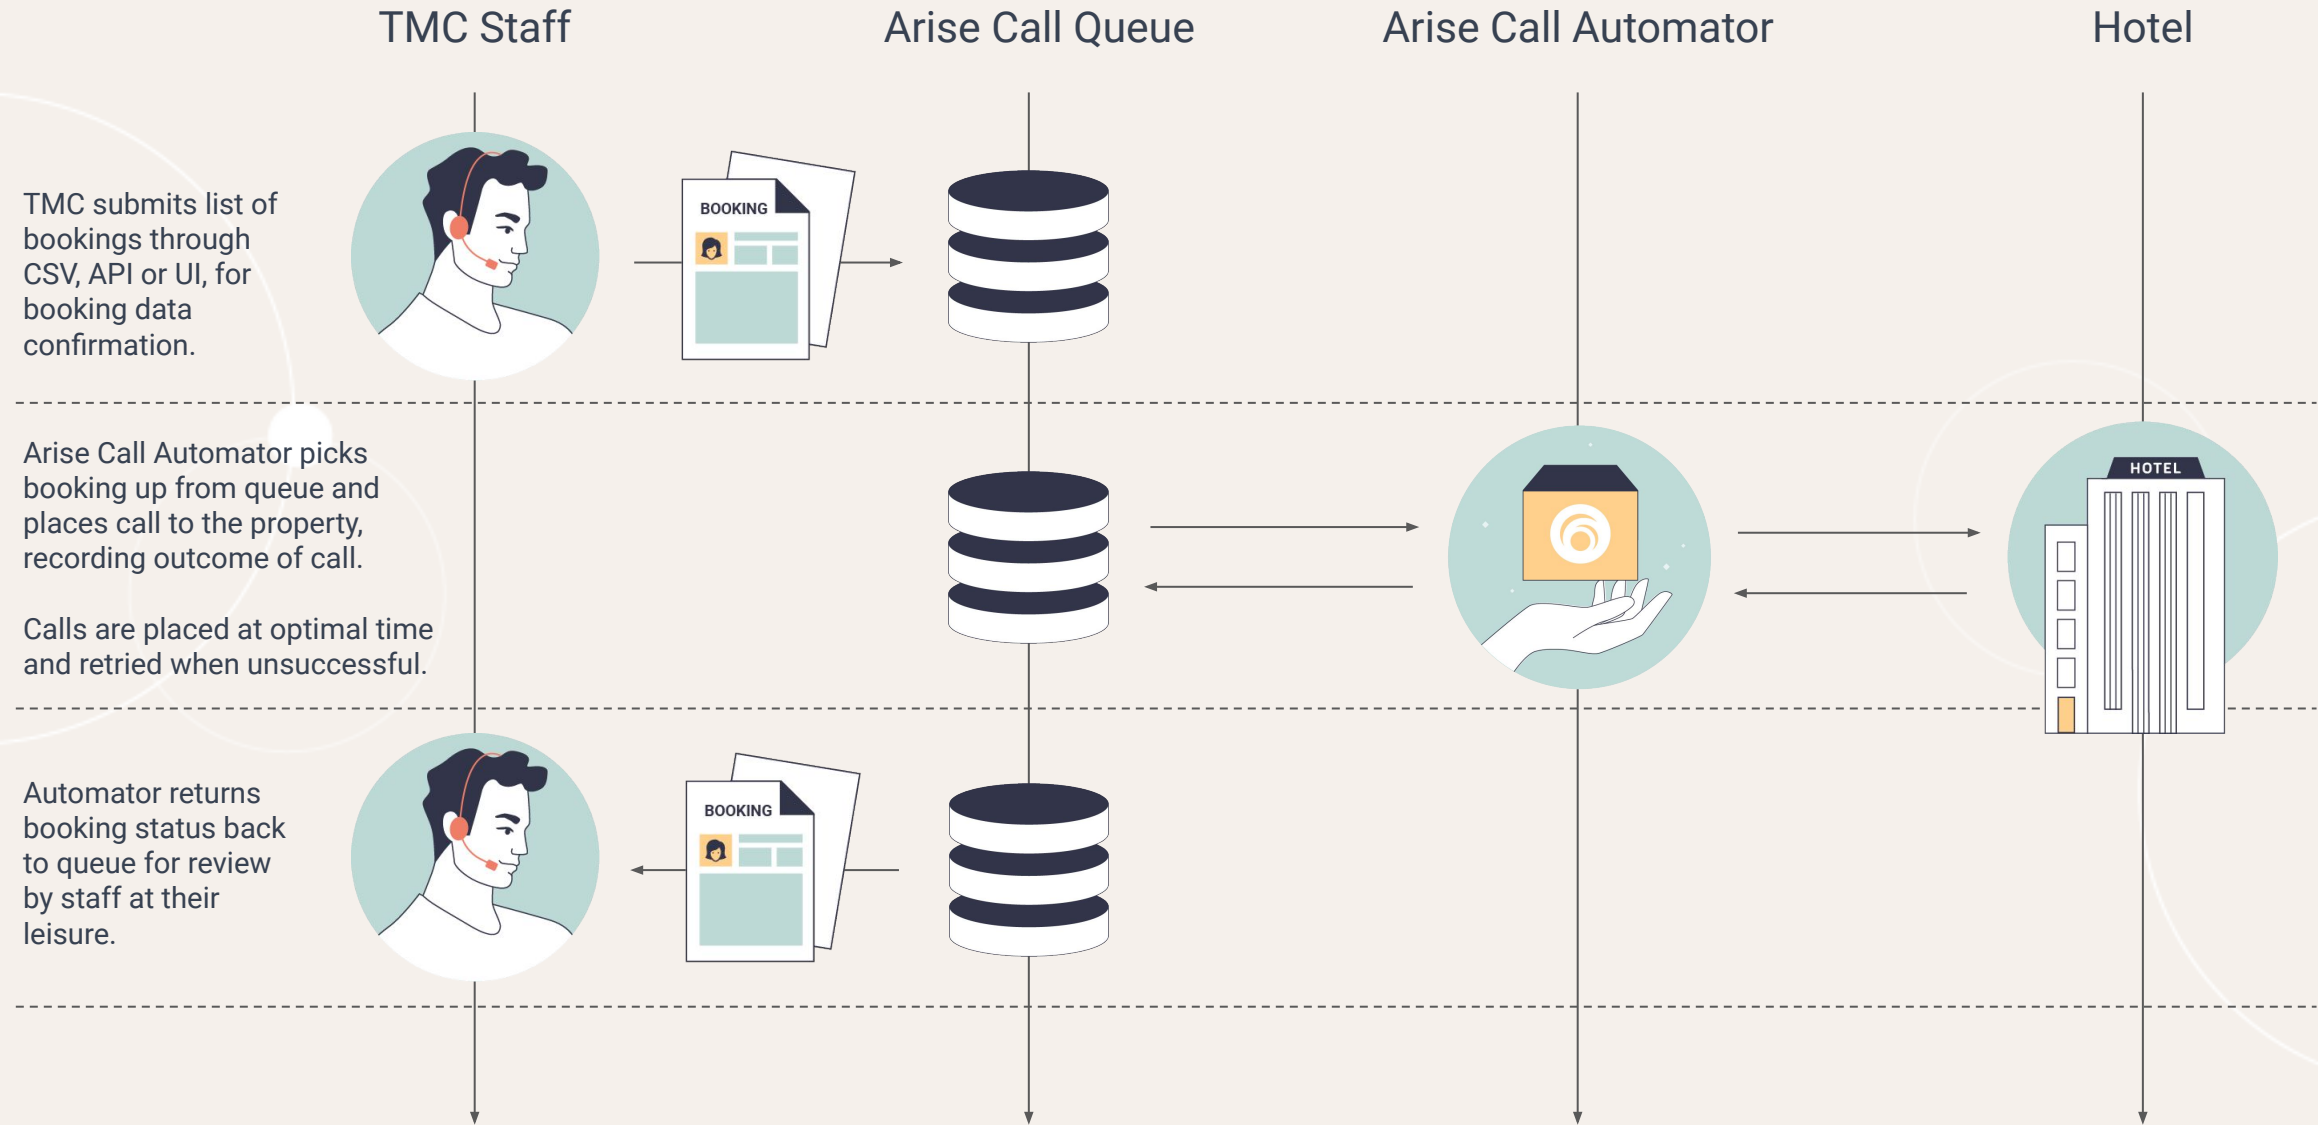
TMC Staff

Arise Call Queue

Arise Call Automator

Hotel

TMC submits list of bookings through CSV, API or UI, for booking data confirmation.

BOOKING

Arise Call Automator picks booking up from queue and places call to the property, recording outcome of call.

Calls are placed at optimal time and retried when unsuccessful.

HOTEL

Automator returns booking status back to queue for review by staff at their leisure.

BOOKING